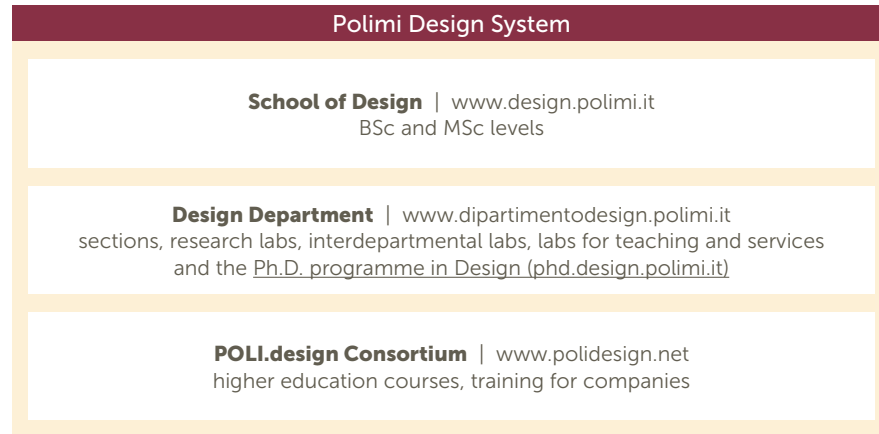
Polimi Design System

School of Design | www.design.polimi.it
BSc and MSc levels

Design Department | www.dipartimentodesign.polimi.it
sections, research labs, interdepartmental labs, labs for teaching and services and the Ph.D. programme in Design (phd.design.polimi.it)

POLI.design Consortium | www.polidesign.net
higher education courses, training for companies